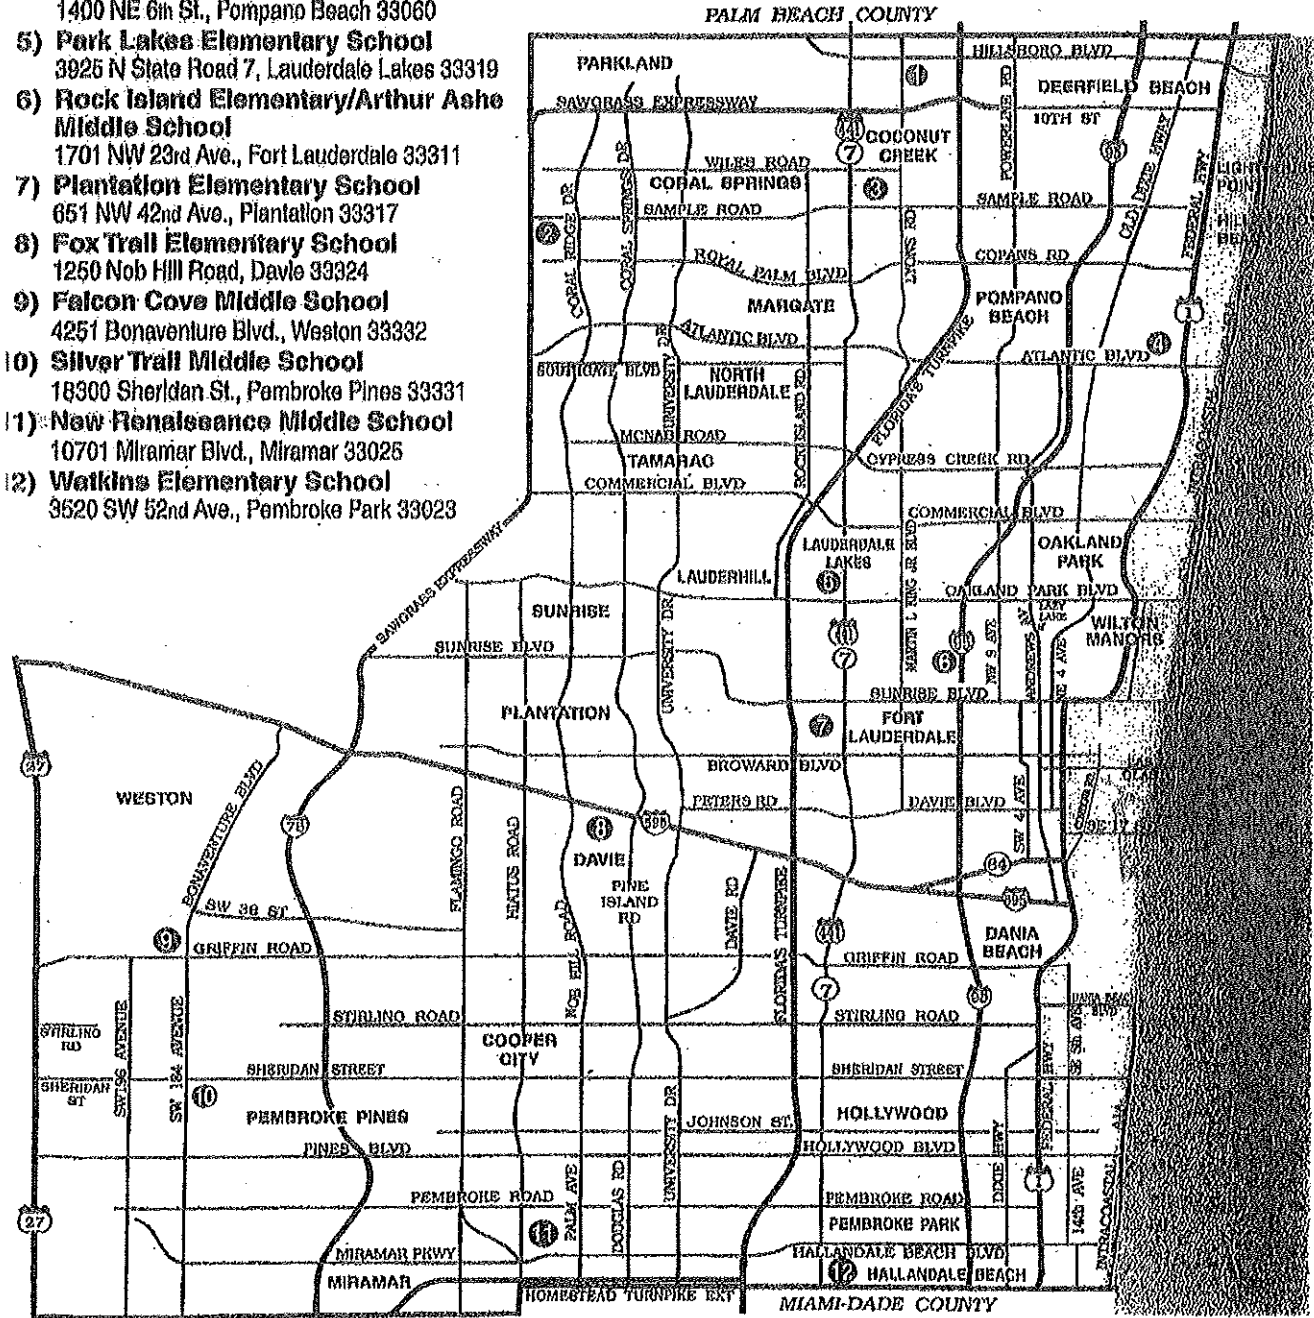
1400 NE 6th St., Pompano Beach 33060
5) Park Lakes Elementary School
3925 N State Road 7, Lauderdale Lakes 33319
6) Rock Island Elementary/Arthur Ashe Middle School
1701 NW 23rd Ave., Fort Lauderdale 33311
7) Plantation Elementary School
651 NW 42nd Ave., Plantation 33317
8) Fox Trail Elementary School
1250 Nob Hill Road, Davie 33324
9) Falcon Cove Middle School
4251 Bonaventure Blvd., Weston 33332
10) Silver Trail Middle School
18300 Sheridan St., Pembroke Pines 33331
11) New Renaissance Middle School
10701 Miramar Blvd., Miramar 33025
12) Watkins Elementary School
3520 SW 52nd Ave., Pembroke Park 33023

PALM BEACH COUNTY
HILLSBORO BLVD
PARKLAND
DEERFIELD BEACH
SAWGRASS EXPRESSWAY
10TH ST
441
7
COCONUT CREEK
95
WILES ROAD
CORAL SPRINGS
3
SAMPLE ROAD
SAMPLE ROAD
LIGHT POINT
HILL BEA
CORAL RIDGE DR
CORAL SPRINGS DR
LYONS RD
POWERLINE RD
OLD DIXIE HWY
FEDERAL HWY
2
COPANS RD
ROYAL PALM BLVD
MARGATE
POMPANO BEACH
1
ATLANTIC BLVD
4
ATLANTIC BLVD
SOUTHGATE BLVD
NORTH LAUDERDALE
UNIVERSITY DR
ROCK ISLAND RD
FLORIDA'S TURNPIKE
MCNAB ROAD
TAMARAC
CYPRESS CREEK RD
COMMERCIAL BLVD
COMMERCIAL BLVD
SAWGRASS EXPRESSWAY
LAUDERDALE LAKES
5
OAKLAND PARK
LAUDERHILL
MARTIN L KING JR BLVD
OAKLAND PARK BLVD
SUNRISE
WILTON MANORS
441
7
95
6
NW 9 AVE
ANDREWS AVE
NE 4 AVE
SUNRISE BLVD
SUNRISE BLVD
PLANTATION
7
FORT LAUDERDALE
27
BROWARD BLVD
WESTON
BONAVENTURE BLVD
75
PETERS RD
DAVIE BLVD
FLAMINGO ROAD
HIATUS ROAD
8
595
DAVIE
SW 4 AVE
84
PINE ISLAND RD
DAVIE RD
595
SW 36 ST
9
GRIFFIN ROAD
441
DANIA BEACH
GRIFFIN ROAD
NOB HILL ROAD
FLORIDA'S TURNPIKE
7
SW 196 AVENUE
SW 184 AVENUE
STIRLING RD
STIRLING ROAD
STIRLING ROAD
95
DANIA BEACH BLVD
SHERIDAN ST
COOPER CITY
SHERIDAN STREET
SHERIDAN STREET
10
PEMBROKE PINES
JOHNSON ST.
HOLLYWOOD
DIXIE HWY
FEDERAL HWY
PINES BLVD
HOLLYWOOD BLVD
1
PEMBROKE ROAD
PEMBROKE ROAD
27
PALM AVE
DOUGLAS RD
UNIVERSITY DR
14th AVE
INTRACOASTAL
11
PEMBROKE PARK
MIRAMAR PKWY
HALLANDALE BEACH BLVD
MIRAMAR
12
HALLANDALE BEACH
HOMESTEAD TURNPIKE EXT
MIAMI-DADE COUNTY